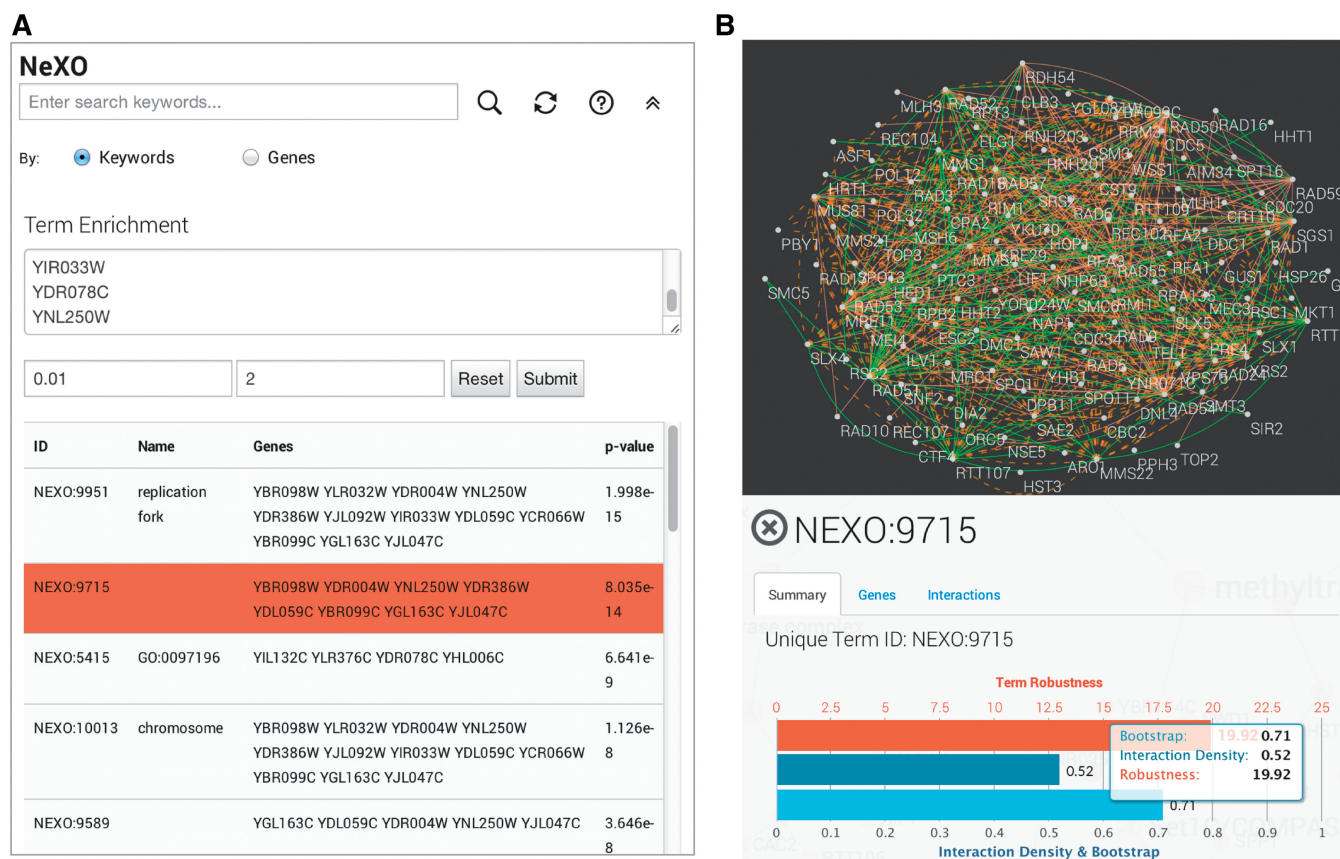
A

NeXO

Enter search keywords...

By: Keywords Genes

Term Enrichment

YIR033W
YDR078C
YNL250W

0.01 2 Reset Submit

| ID | Name | Genes | p-value |
|---|---|---|---|
| NEXO:9951 | replication fork | YBR098W YLR032W YDR004W YNL250W YDR386W YJL092W YIR033W YDL059C YCR066W YBR099C YGL163C YJL047C | 1.998e-15 |
| NEXO:9715 | | YBR098W YDR004W YNL250W YDR386W YDL059C YBR099C YGL163C YJL047C | 8.035e-14 |
| NEXO:5415 | GO:0097196 | YIL132C YLR376C YDR078C YHL006C | 6.641e-9 |
| NEXO:10013 | chromosome | YBR098W YLR032W YDR004W YNL250W YDR386W YJL092W YIR033W YDL059C YCR066W YBR099C YGL163C YJL047C | 1.126e-8 |
| NEXO:9589 | | YGL163C YDL059C YDR004W YNL250W YJL047C | 3.646e-8 |

B

RDH54 MLH3 RAD52 RTT3 CLB3 YGL081W RAD16 HHT1 REC104 ELG1 RNH203 RRM3 RAD50 ASF1 MMS1 CSM3 CDC5 POL12 RAD1 RAD57 RNH201 WSS1 AIM34 SPT16 HRT1 RAD3 CST9 MLH1 RAD59 MUS81 POL32 RIM1 SRS2 RAD6 RTT109 CRT10 CDC20 PBY1 MMS21 CPA2 YKU70 REC102 RFA2 DDC1 SGS1 MSH6 HOP1 RAD1 TOP3 MMS4 RFA3 RAD55 RFA1 GUS1 HSP26 RAD18 SPO13 PTC3 NHP6 SMC5 HED1 HHT2 RFA135 MEC3 RSC1 MKT1 RAD53 YOR024W SMC6 RTT MRE11 RPB2 NAP1 SLX5 MEI4 ESC2 CDC34 RAD9 TEL1 RFA4 SLX1 ILV1 DMC1 SAW1 RAD2 SLX4 RSC2 MRC1 SPO11 YNR071C XRS2 RAD51 SNF2 RAD5 MMS2 DIA2 DPB11 RAD54 MMT3 SIR2 RAD10 REC107 ORC5 SAE2 CBC2 DNL4 CTF4 NSE5 TOP2 RTT107 ARO1 PPH3 MMS22 HST3

NEXO:9715

Summary Genes Interactions

Unique Term ID: NEXO:9715

Term Robustness
0 2.5 5 7.5 10 12.5 15 17.5 20 22.5 25

Bootstrap: 0.71
Interaction Density: 0.52
Robustness: 19.92

0.52
0.71

0 0.1 0.2 0.3 0.4 0.5 0.6 0.7 0.8 0.9 1
Interaction Density & Bootstrap